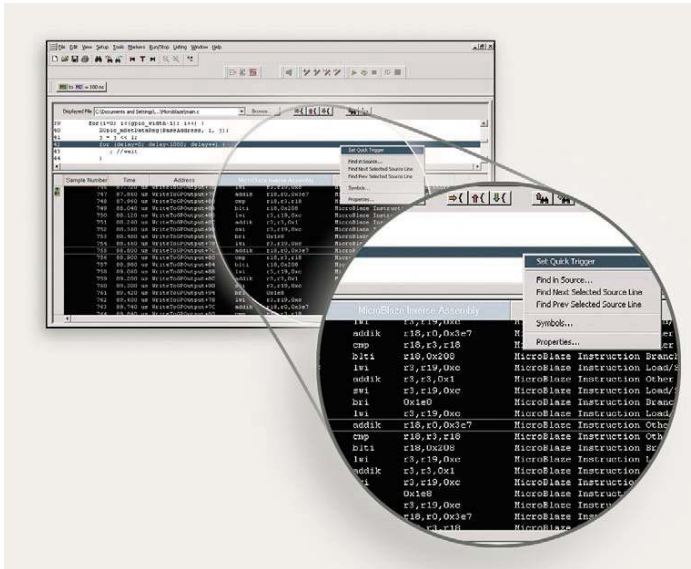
File Edit View Setup Tools Markers Run/Stop Listing Window Help

Displayed File C:\Documents and Settings\...\MicroBlaze\main.c Browse...

39 for(i=0; i<(gpio_width-1); i++) {
40 XGpio_mSetDataReg(BaseAddress, 1, j);
41 j = j << 1;
42 for (delay=0; delay<1000; delay++) {
43 ; //wait
44 }

Sample Number Time Address MicroBlaze Inverse Assembly

Set Quick Trigger
Find in Source...
Find Next Selected Source Line
Find Prev Selected Source Line
Symbols...
Properties...

| MicroBlaze Inverse Assembly | |
|---|---|
| addik r3,r19,0xc | M |
| addik r18,r0,0x3e7 | M |
| cmp r18,r3,r18 | M |
| blti r18,0x208 | MicroBlaze Instruction Branch |
| lwi r3,r19,0xc | MicroBlaze Instruction Load/S |
| addik r3,r3,0x1 | MicroBlaze Instruction Other |
| swi r3,r19,0xc | MicroBlaze Instruction |
| bri 0x1e0 | MicroBlaze Instruction Branc |
| lwi r3,r19,0xc | MicroBlaze Instruction Load |
| addik r18,r0,0x3e7 | MicroBlaze Instruction Other |
| cmp r18,r3,r18 | MicroBlaze Instruction Oth |
| blti r18,0x208 | MicroBlaze Instruction Br |
| lwi r3,r19,0xc | MicroBlaze Instruction |
| addik r3,r3,0x1 | MicroBlaze Instruction |
| swi r3,r19,0xc | MicroBlaze Instruction |
| 0x1e8 | MicroBlaze Instruction |
| r3,r19,0xc | MicroBlaze Instruction |
| r18,r0,0x3e7 | MicroBlaze Instruction |